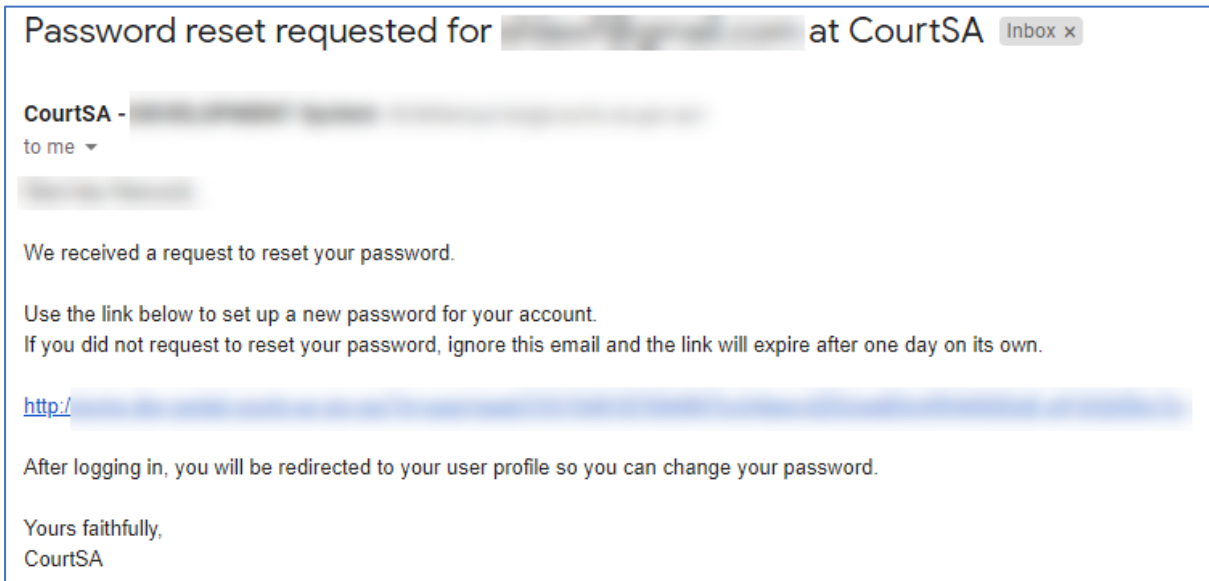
Password reset requested for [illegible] at CourtSA Inbox ×

CourtSA - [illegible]
to me

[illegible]

We received a request to reset your password.

Use the link below to set up a new password for your account.
If you did not request to reset your password, ignore this email and the link will expire after one day on its own.

http:/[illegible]

After logging in, you will be redirected to your user profile so you can change your password.

Yours faithfully,
CourtSA